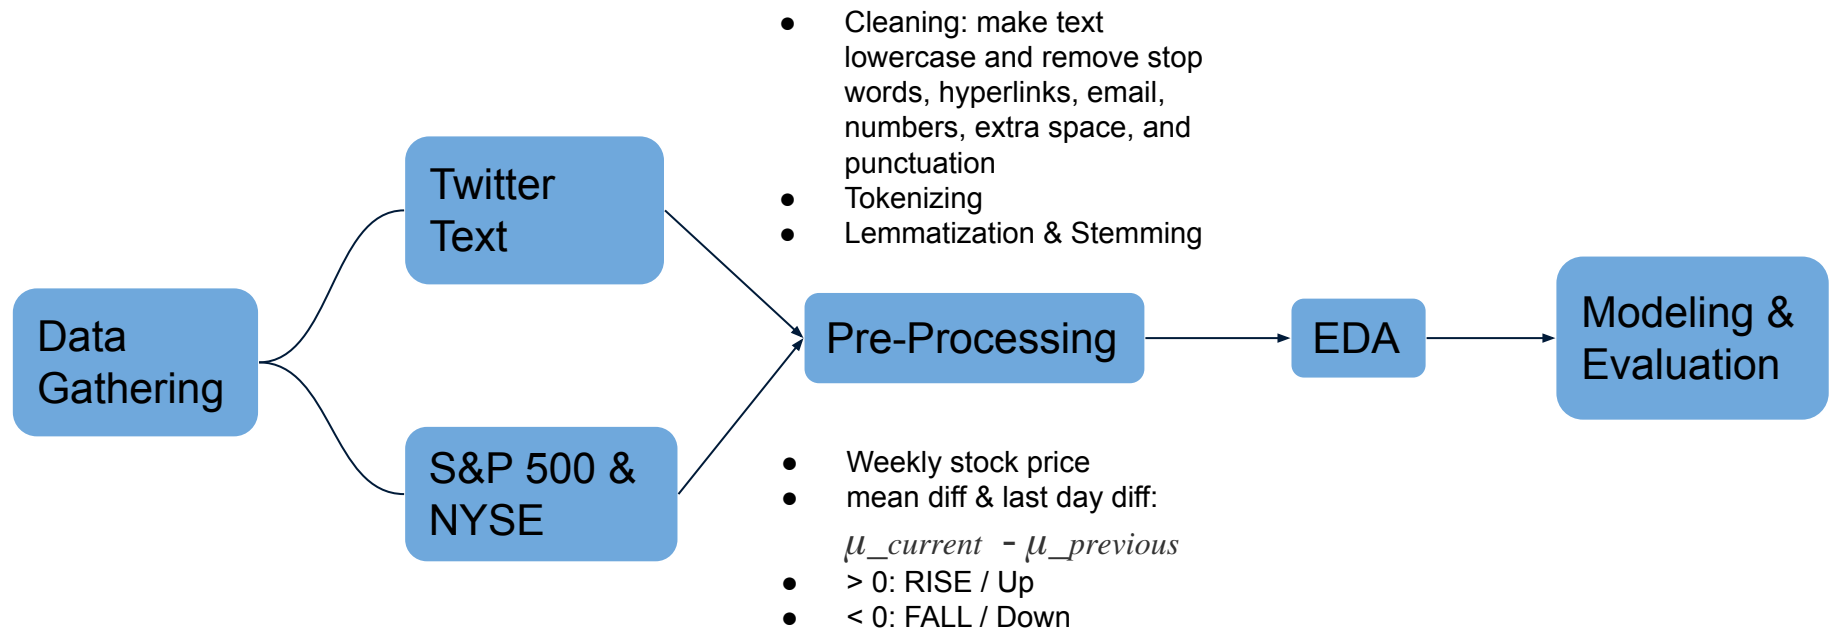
- Cleaning: make text lowercase and remove stop words, hyperlinks, email, numbers, extra space, and punctuation
- Tokenizing
- Lemmatization & Stemming

Twitter Text

Data Gathering

Pre-Processing

EDA

Modeling & Evaluation

S&P 500 & NYSE

- Weekly stock price
- mean diff & last day diff:

$\mu\_current - \mu\_previous$

- > 0: RISE / Up
- < 0: FALL / Down